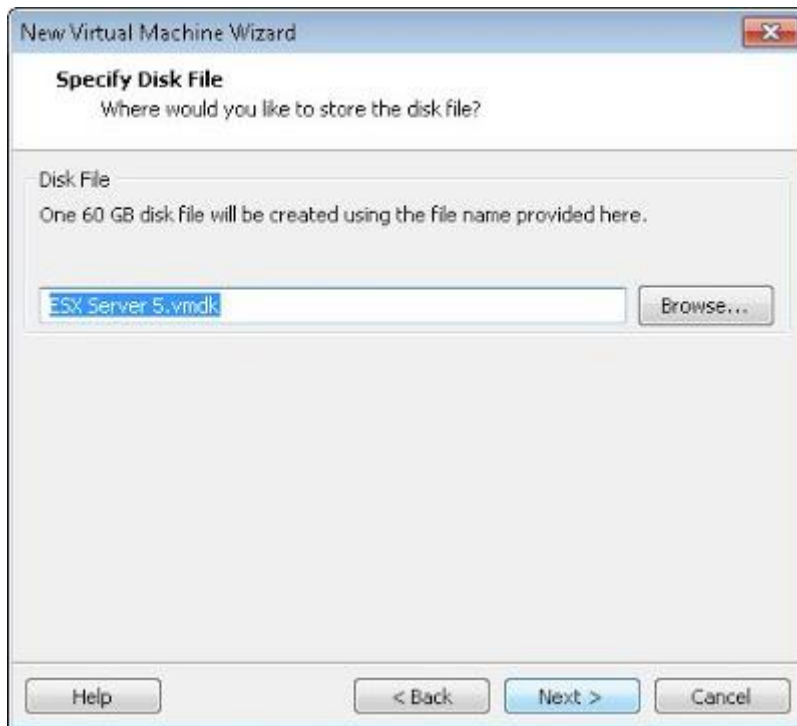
New Virtual Machine Wizard

Specify Disk File
Where would you like to store the disk file?

Disk File
One 60 GB disk file will be created using the file name provided here.

ESX Server 5.vmdk

Browse...

Help

< Back

Next >

Cancel